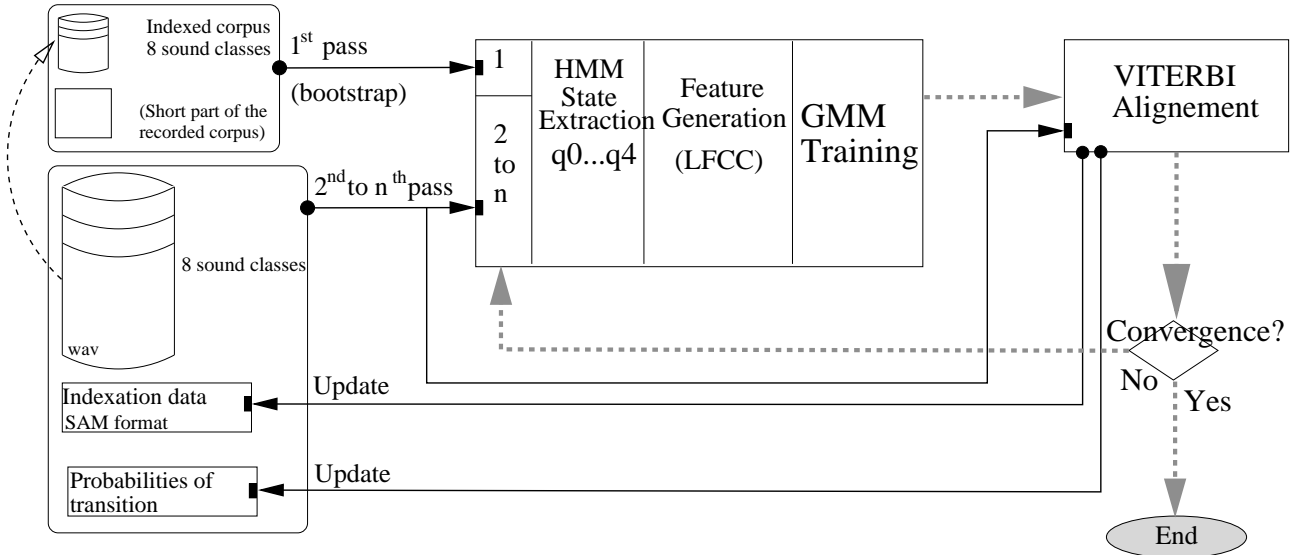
Indexed corpus
8 sound classes

(Short part of the recorded corpus)

$1^{st}$ pass
(bootstrap)

1

2
to
n

HMM
State
Extraction
q0...q4

Feature
Generation
(LFCC)

GMM
Training

VITERBI
Alignement

8 sound classes

wav

$2^{nd}$ to $n^{th}$ pass

Indexation data
SAM format

Update

Probabilities of transition

Update

Convergence?

No

Yes

End